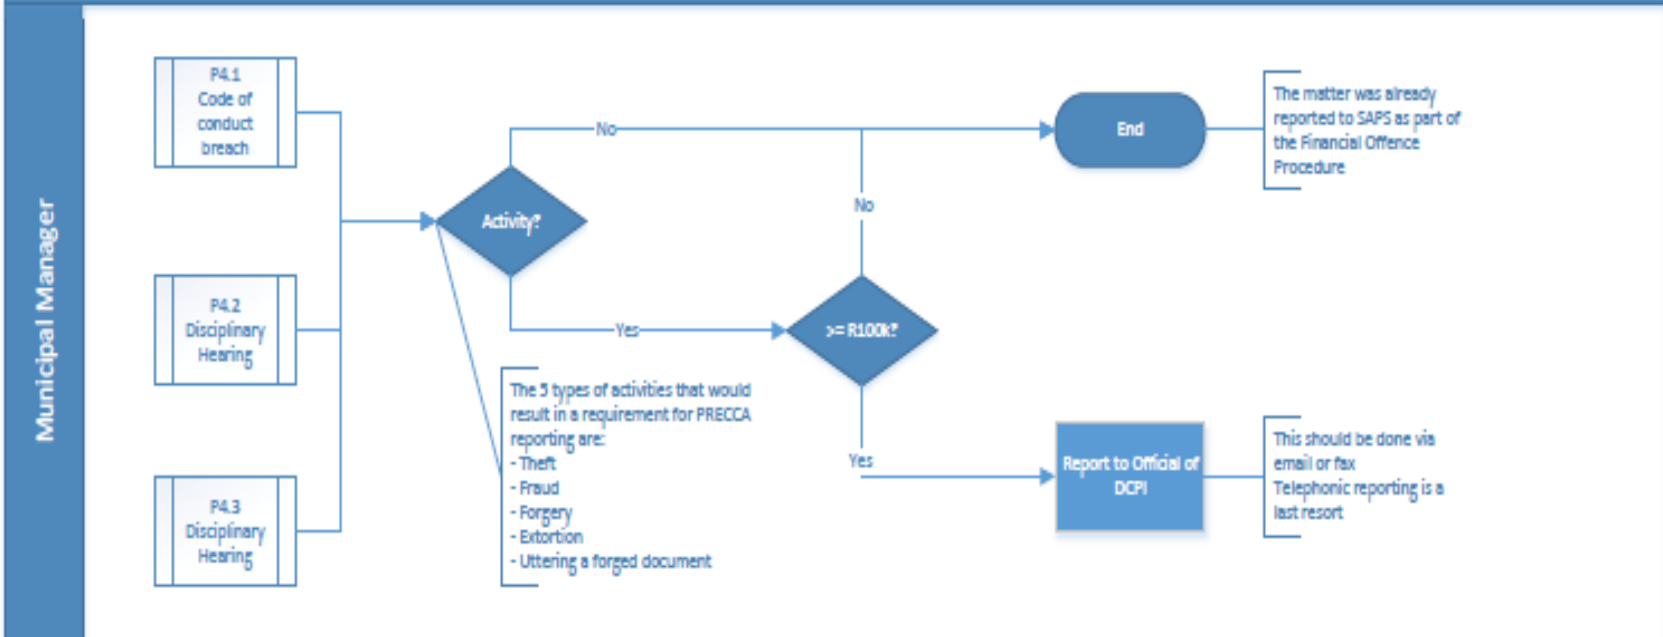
Municipal Manager

P4.1 Code of conduct breach

P4.2 Disciplinary Hearing

P4.3 Disciplinary Hearing

Activity?

No

Yes

The 5 types of activities that would result in a requirement for PRECCA reporting are:
- Theft
- Fraud
- Forgery
- Extortion
- Uttering a forged document

>= R100k?

No

Yes

End

The matter was already reported to SAPS as part of the Financial Offence Procedure

Report to Official of DCPI

This should be done via email or fax
Telephonic reporting is a last resort